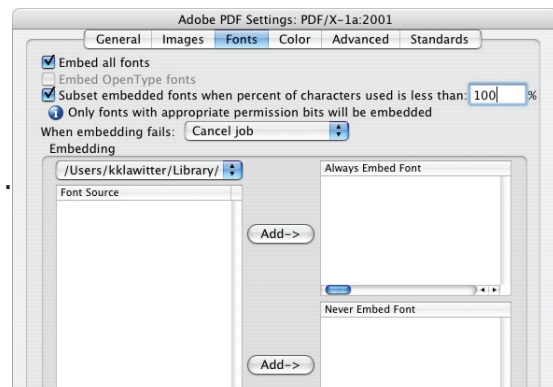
Adobe PDF Settings: PDF/X-1a:2001

General Images Fonts Color Advanced Standards

Embed all fonts
Embed OpenType fonts
Subset embedded fonts when percent of characters used is less than: 100 %
Only fonts with appropriate permission bits will be embedded
When embedding fails: Cancel job
Embedding
/Users/kklawitter/Library/
Font Source
Add->
Always Embed Font
Never Embed Font
Add->